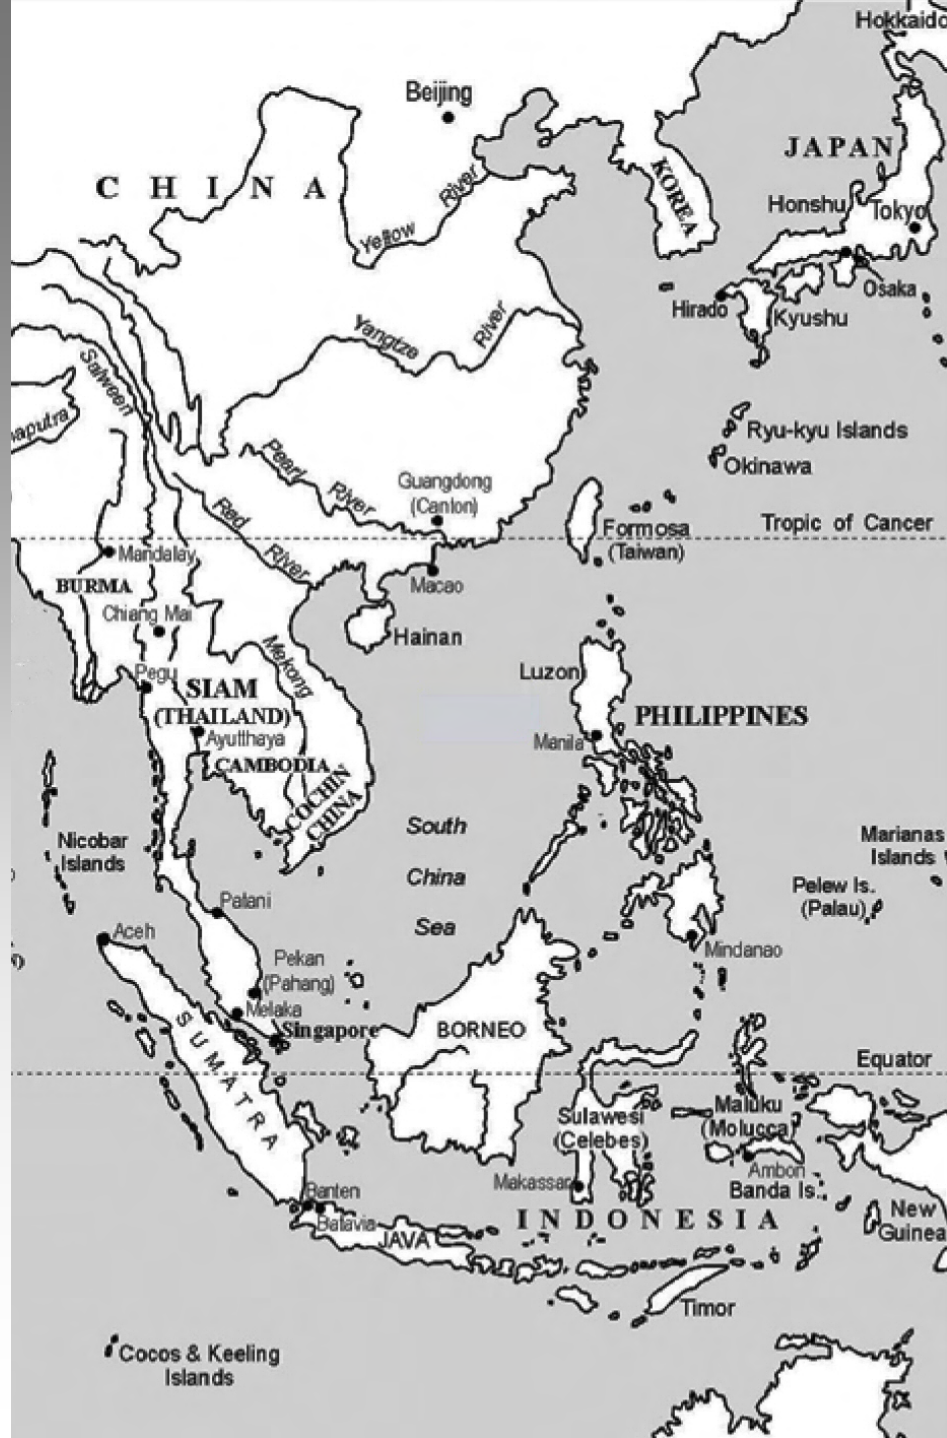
Hokkaido
Beijing
CHINA
Yellow River
KOREA
JAPAN
Honshu
Tokyo
Osaka
Hirado
Kyushu
Yangtze River
Salween
aputra
Pearl River
Red River
Guangdong (Canton)
Ryu-kyu Islands
Okinawa
Formosa (Taiwan)
Tropic of Cancer
Mandalay
BURMA
Chiang Mai
Macao
Hainan
Mekong
Pegu
SIAM (THAILAND)
Ayutthaya
CAMBODIA
COCHIN CHINA
Luzon
PHILIPPINES
Manila
Nicobar Islands
South China Sea
Marianas Islands
Pelew Is. (Palau)
Palani
Aceh
Pekan (Pahang)
Mindanao
Melaka
Singapore
SUMATRA
BORNEO
Equator
Sulawesi (Celebes)
Maluku (Molucca)
Ambon
Banda Is.
Makassar
Banten
Batavia
JAVA
INDONESIA
New Guinea
Timor
Cocos & Keeling Islands